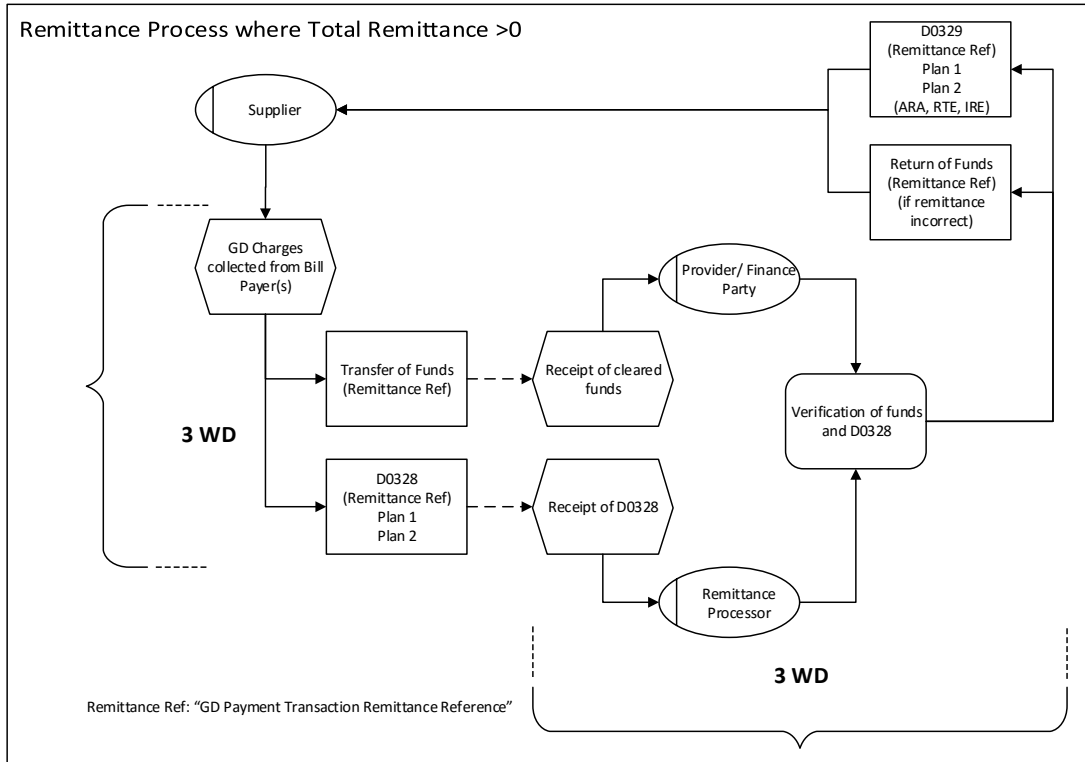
Remittance Process where Total Remittance >0

D0329 (Remittance Ref) Plan 1 Plan 2 (ARA, RTE, IRE)

Supplier

Return of Funds (Remittance Ref) (if remittance incorrect)

GD Charges collected from Bill Payer(s)

Provider/ Finance Party

Transfer of Funds (Remittance Ref)

Receipt of cleared funds

Verification of funds and D0328

3 WD

D0328 (Remittance Ref) Plan 1 Plan 2

Receipt of D0328

Remittance Processor

3 WD

Remittance Ref: "GD Payment Transaction Remittance Reference"